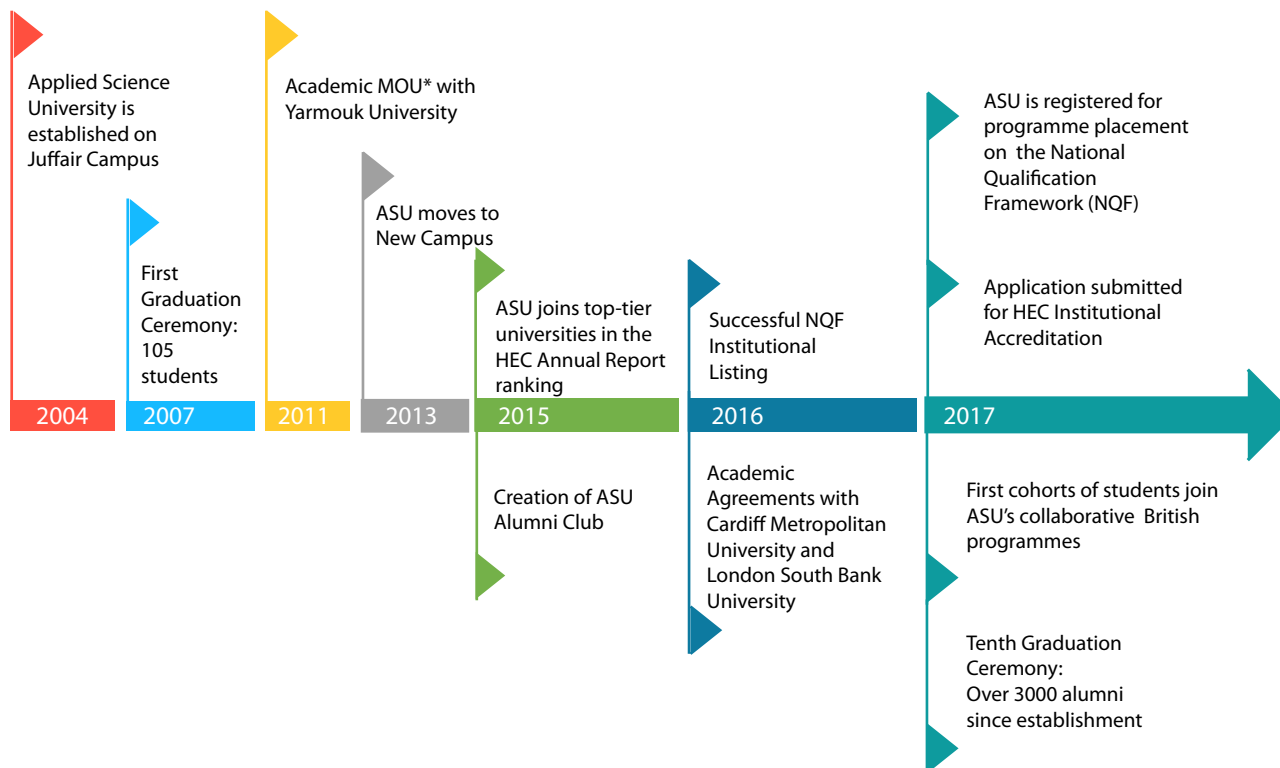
Applied Science University is established on Juffair Campus

2004

First Graduation Ceremony: 105 students

2007

Academic MOU* with Yarmouk University

2011

ASU moves to New Campus

2013

ASU joins top-tier universities in the HEC Annual Report ranking

2015

Creation of ASU Alumni Club

Successful NQF Institutional Listing

2016

Academic Agreements with Cardiff Metropolitan University and London South Bank University

ASU is registered for programme placement on the National Qualification Framework (NQF)

Application submitted for HEC Institutional Accreditation

2017

First cohorts of students join ASU's collaborative British programmes

Tenth Graduation Ceremony: Over 3000 alumni since establishment